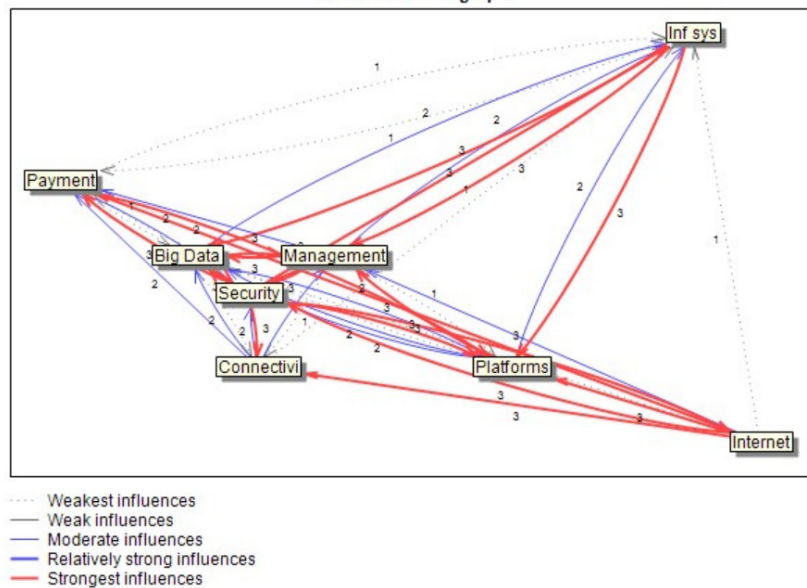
Inf sys
Payment
Big Data
Management
Security
Connectivi
Platforms
Internet
1
2
2
1
3
3
3
1
2
3
1
1
2
2
3
3
3
2
3
3
2
2
3
3
1
3
2
1
3
3
3
2
2
3
3
3
3
1
3

Weakest influences
Weak influences
Moderate influences
Relatively strong influences
Strongest influences